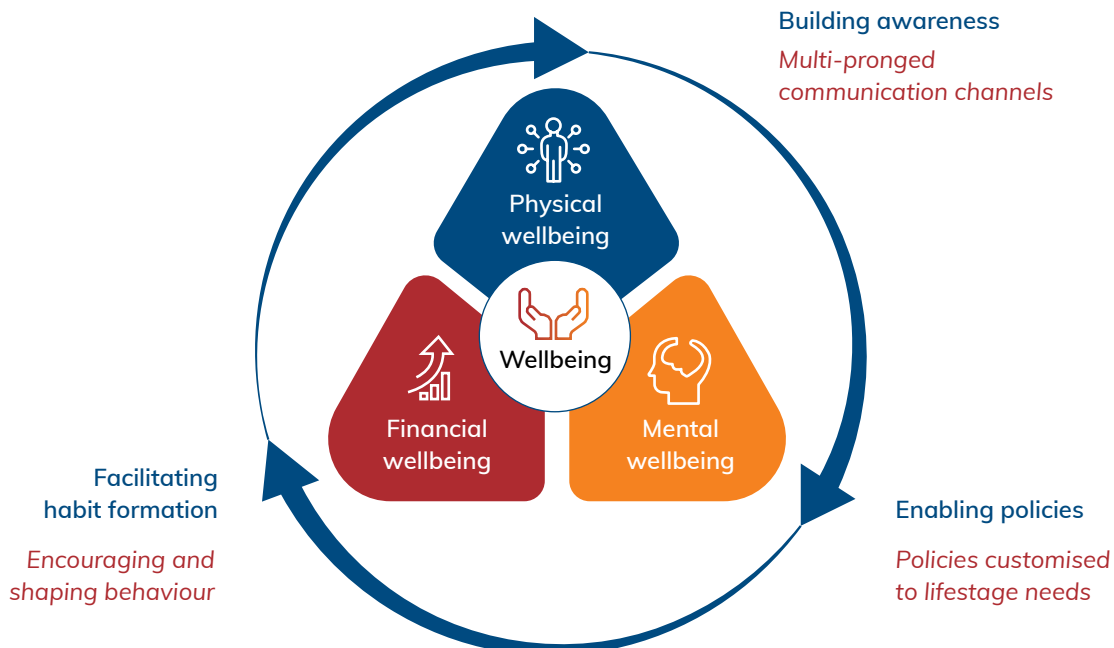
Building awareness

Multi-pronged communication channels

Physical wellbeing

Wellbeing

Financial wellbeing

Mental wellbeing

Facilitating habit formation

Encouraging and shaping behaviour

Enabling policies

Policies customised to lifestage needs